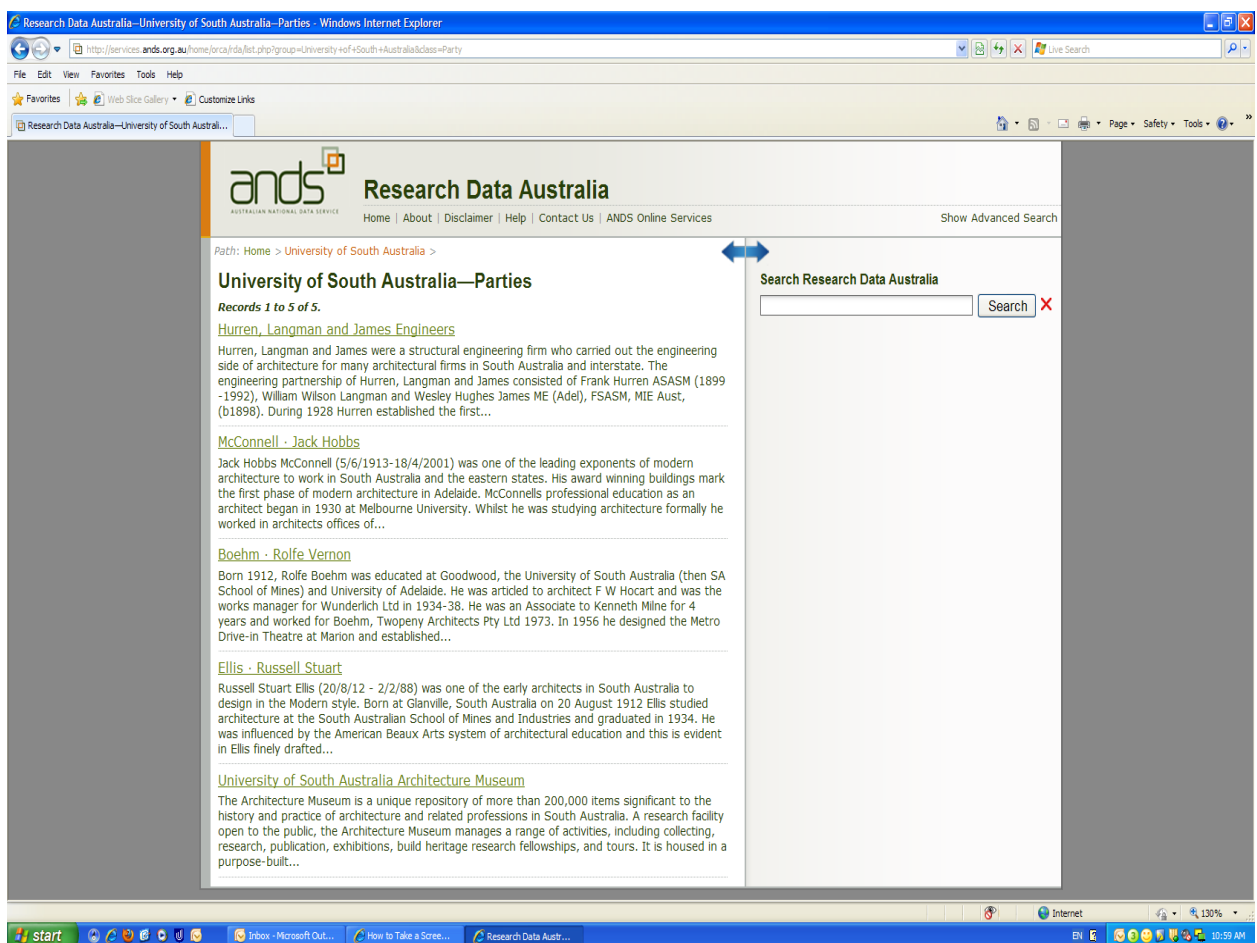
Research Data Australia—University of South Australia—Parties - Windows Internet Explorer

http://services.ands.org.au/home/orca/rda/list.php?group=University+of+South+Australia&class=Party

Live Search

File Edit View Favorites Tools Help

Favorites | Web Slice Gallery ▾ | Customize Links

Research Data Australia—University of South Australi...

Page ▾ Safety ▾ Tools ▾

ands
AUSTRALIAN NATIONAL DATA SERVICE

Research Data Australia

Home | About | Disclaimer | Help | Contact Us | ANDS Online Services

Show Advanced Search

Path: Home > University of South Australia >

University of South Australia—Parties

Records 1 to 5 of 5.

Hurren, Langman and James Engineers

Hurren, Langman and James were a structural engineering firm who carried out the engineering side of architecture for many architectural firms in South Australia and interstate. The engineering partnership of Hurren, Langman and James consisted of Frank Hurren ASASM (1899 -1992), William Wilson Langman and Wesley Hughes James ME (Adel), FSASM, MIE Aust, (b1898). During 1928 Hurren established the first...

McConnell · Jack Hobbs

Jack Hobbs McConnell (5/6/1913-18/4/2001) was one of the leading exponents of modern architecture to work in South Australia and the eastern states. His award winning buildings mark the first phase of modern architecture in Adelaide. McConnells professional education as an architect began in 1930 at Melbourne University. Whilst he was studying architecture formally he worked in architects offices of...

Boehm · Rolfe Vernon

Born 1912, Rolfe Boehm was educated at Goodwood, the University of South Australia (then SA School of Mines) and University of Adelaide. He was articled to architect F W Hocart and was the works manager for Wunderlich Ltd in 1934-38. He was an Associate to Kenneth Milne for 4 years and worked for Boehm, Twopeny Architects Pty Ltd 1973. In 1956 he designed the Metro Drive-in Theatre at Marion and established...

Ellis · Russell Stuart

Russell Stuart Ellis (20/8/12 - 2/2/88) was one of the early architects in South Australia to design in the Modern style. Born at Glanville, South Australia on 20 August 1912 Ellis studied architecture at the South Australian School of Mines and Industries and graduated in 1934. He was influenced by the American Beaux Arts system of architectural education and this is evident in Ellis finely drafted...

University of South Australia Architecture Museum

The Architecture Museum is a unique repository of more than 200,000 items significant to the history and practice of architecture and related professions in South Australia. A research facility open to the public, the Architecture Museum manages a range of activities, including collecting, research, publication, exhibitions, build heritage research fellowships, and tours. It is housed in a purpose-built...

Search Research Data Australia

Search

Internet 130%

start Inbox - Microsoft Out... How to Take a Scree... Research Data Austr... EN 10:59 AM